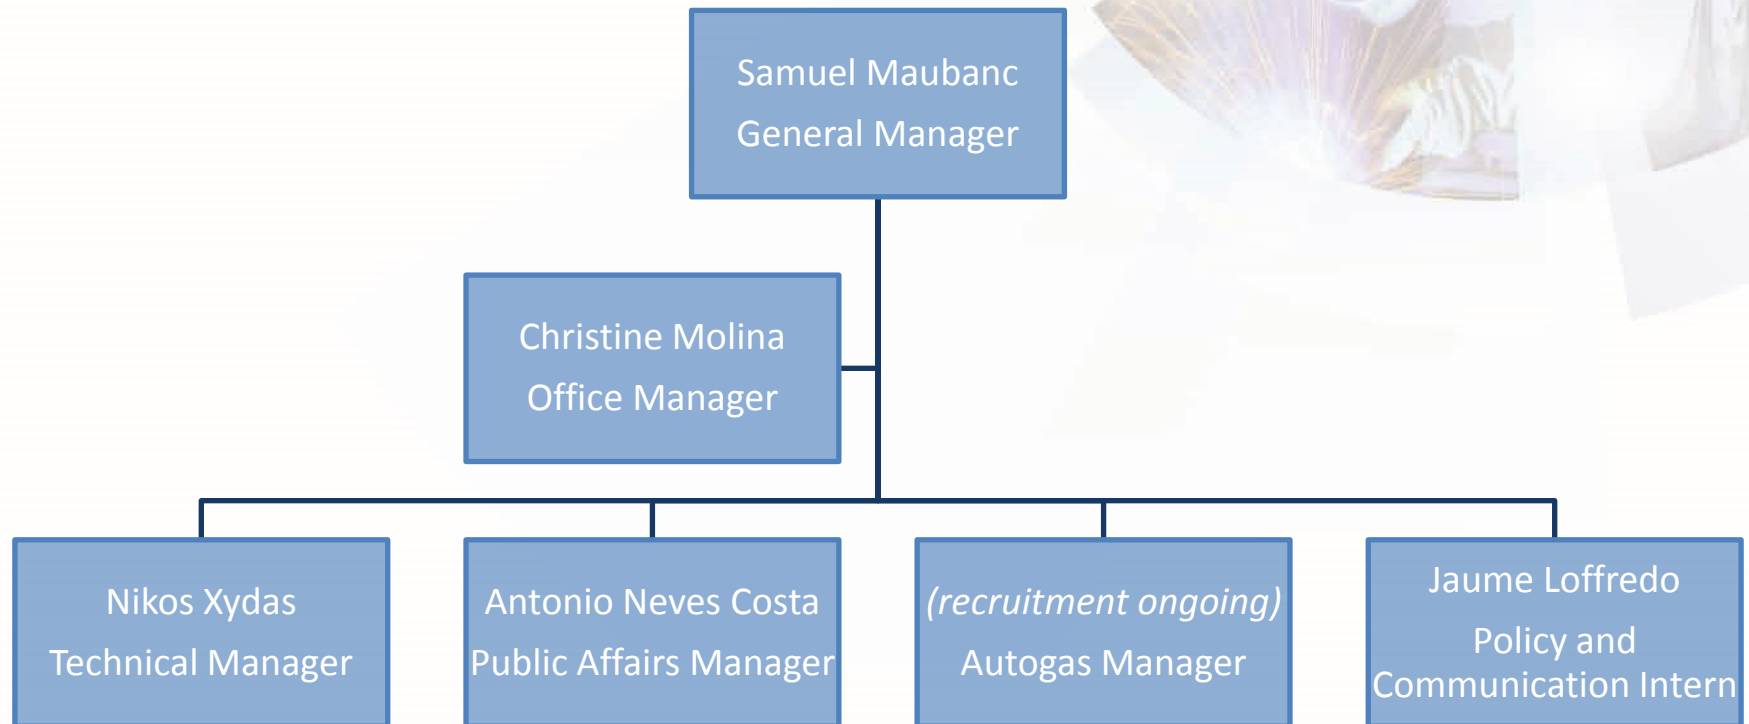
Samuel Maubanc
General Manager

Christine Molina
Office Manager

Nikos Xydas
Technical Manager

Antonio Neves Costa
Public Affairs Manager

(recruitment ongoing)
Autogas Manager

Jaume Loffredo
Policy and Communication Intern